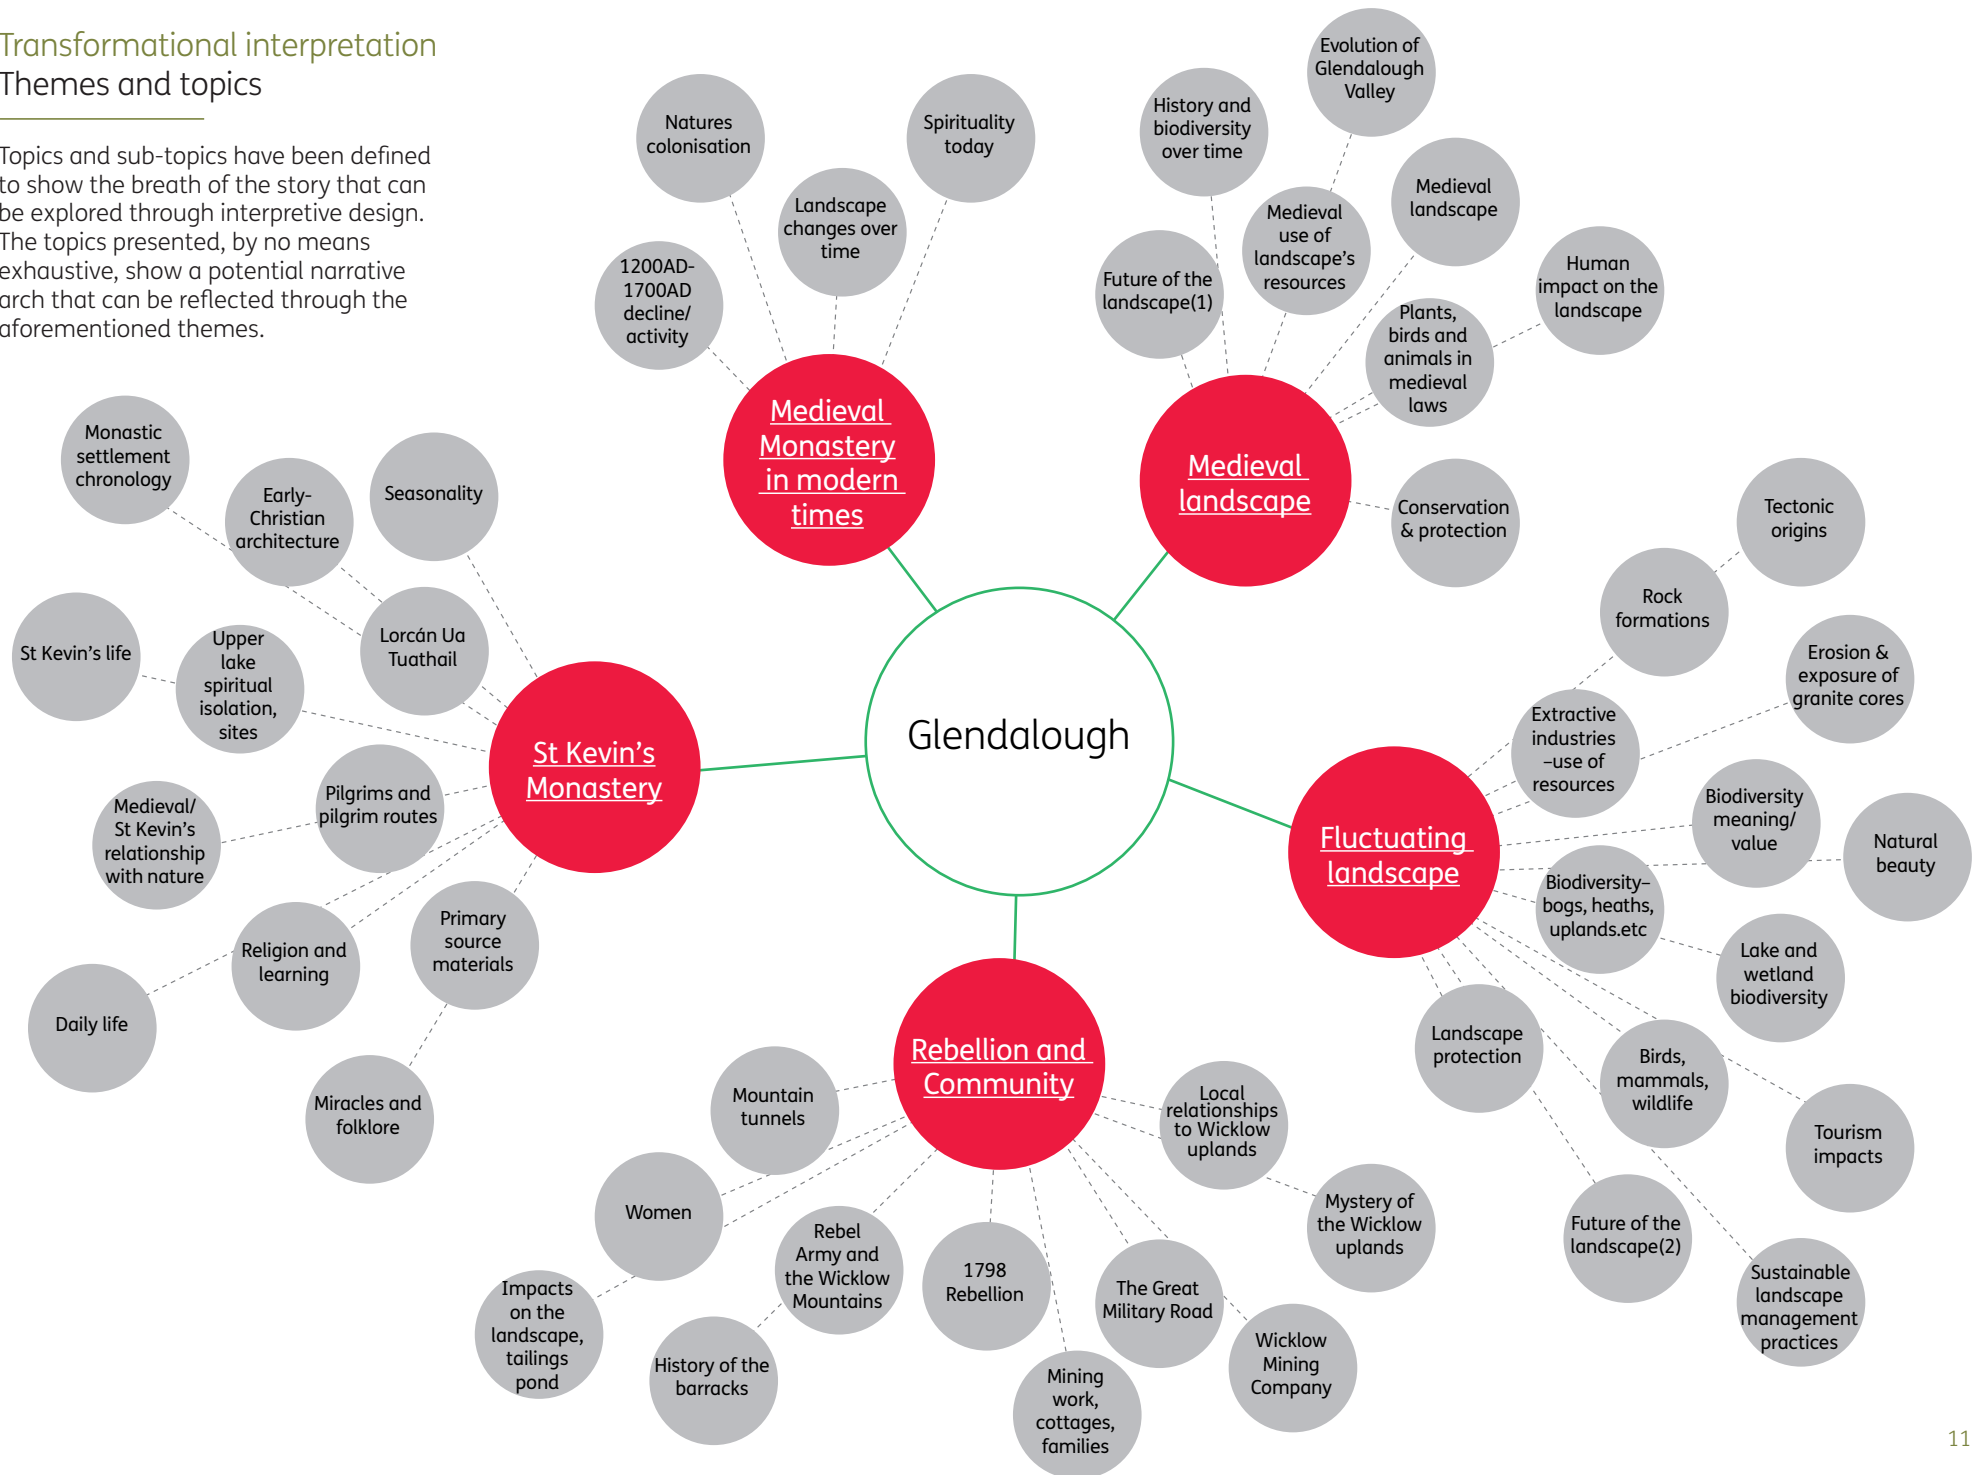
Transformational interpretation
Themes and topics

Topics and sub-topics have been defined to show the breath of the story that can be explored through interpretive design. The topics presented, by no means exhaustive, show a potential narrative arch that can be reflected through the aforementioned themes.

Glendalough

Medieval Monastery in modern times

Natures colonisation

Landscape changes over time

Spirituality today

1200AD-1700AD decline/ activity

Medieval landscape

History and biodiversity over time

Evolution of Glendalough Valley

Medieval use of landscape's resources

Medieval landscape

Future of the landscape(1)

Human impact on the landscape

Plants, birds and animals in medieval laws

Conservation & protection

St Kevin's Monastery

Monastic settlement chronology

Early-Christian architecture

Seasonality

Lorcán Ua Tuathail

St Kevin's life

Upper lake spiritual isolation, sites

Pilgrims and pilgrim routes

Medieval/ St Kevin's relationship with nature

Religion and learning

Primary source materials

Daily life

Miracles and folklore

Fluctuating landscape

Tectonic origins

Rock formations

Erosion & exposure of granite cores

Extractive industries –use of resources

Biodiversity meaning/ value

Natural beauty

Biodiversity–bogs, heaths, uplands.etc

Lake and wetland biodiversity

Landscape protection

Birds, mammals, wildlife

Tourism impacts

Future of the landscape(2)

Sustainable landscape management practices

Rebellion and Community

Mountain tunnels

Local relationships to Wicklow uplands

Women

Rebel Army and the Wicklow Mountains

1798 Rebellion

Mystery of the Wicklow uplands

Impacts on the landscape, tailings pond

History of the barracks

The Great Military Road

Wicklow Mining Company

Mining work, cottages, families

11